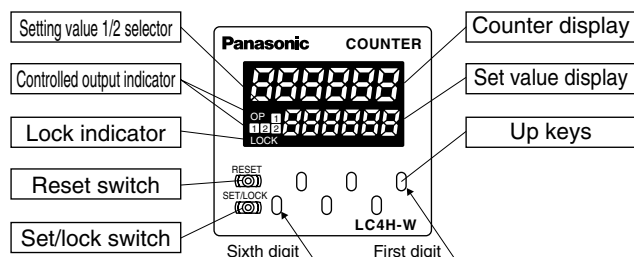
Setting value 1/2 selector

Controlled output indicator

Lock indicator

Reset switch

Set/lock switch

Panasonic COUNTER

OP 1 1 2 2 LOCK

RESET

SET/LOCK

LC4H-W

Counter display

Set value display

Up keys

Sixth digit

First digit